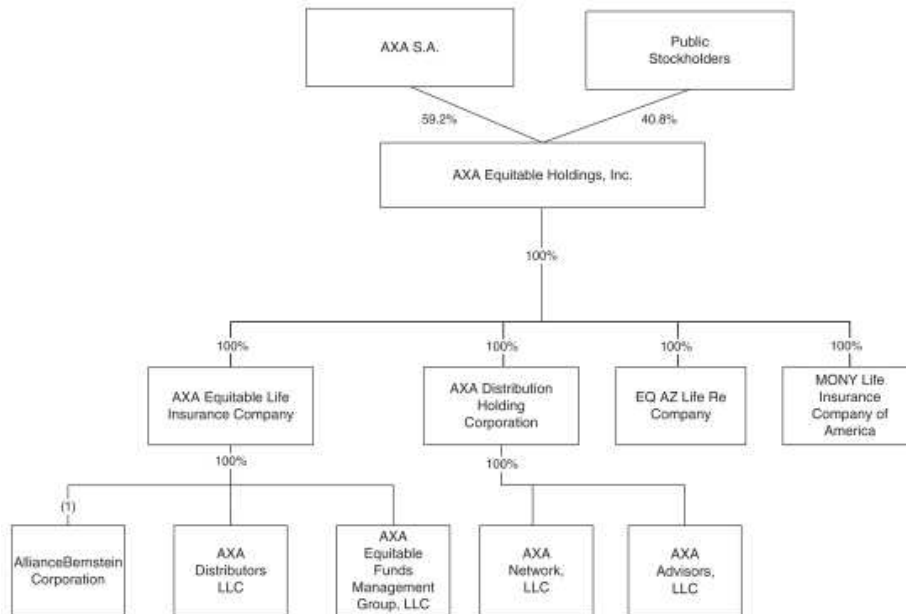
AXA S.A.

Public Stockholders

59.2%

40.8%

AXA Equitable Holdings, Inc.

100%

100%

100%

100%

100%

AXA Equitable Life Insurance Company

AXA Distribution Holding Corporation

EQ AZ Life Re Company

MONY Life Insurance Company of America

100%

100%

(1)

AllianceBernstein Corporation

AXA Distributors LLC

AXA Equitable Funds Management Group, LLC

AXA Network, LLC

AXA Advisors, LLC